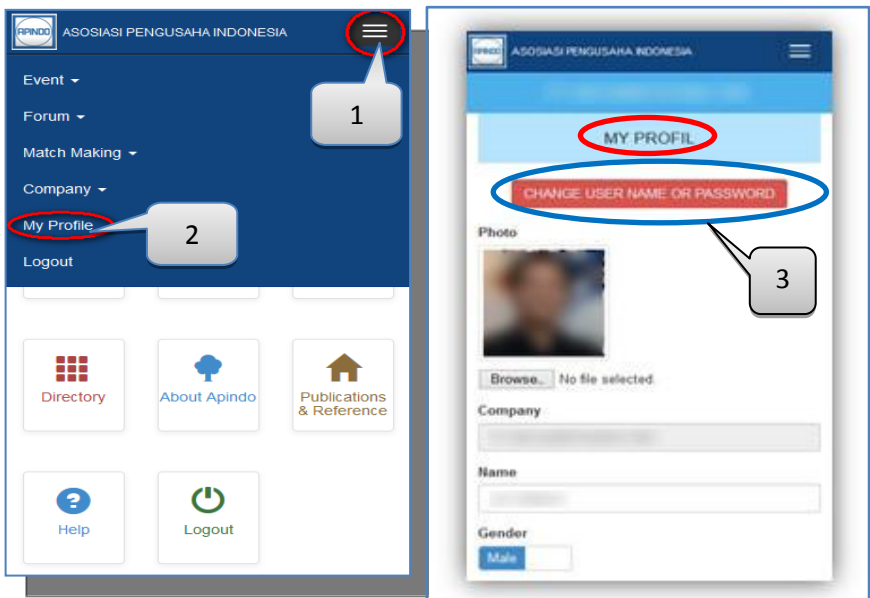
APINDO ASOSIASI PENGUSAHA INDONESIA

Event

Forum

Match Making

Company

My Profile

Logout

1

2

Directory

About Apindo

Publications & Reference

Help

Logout

APINDO ASOSIASI PENGUSAHA INDONESIA

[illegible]

MY PROFIL

CHANGE USER NAME OR PASSWORD

3

Photo

Browse... No file selected.

Company

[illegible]

Name

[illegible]

Gender

Male